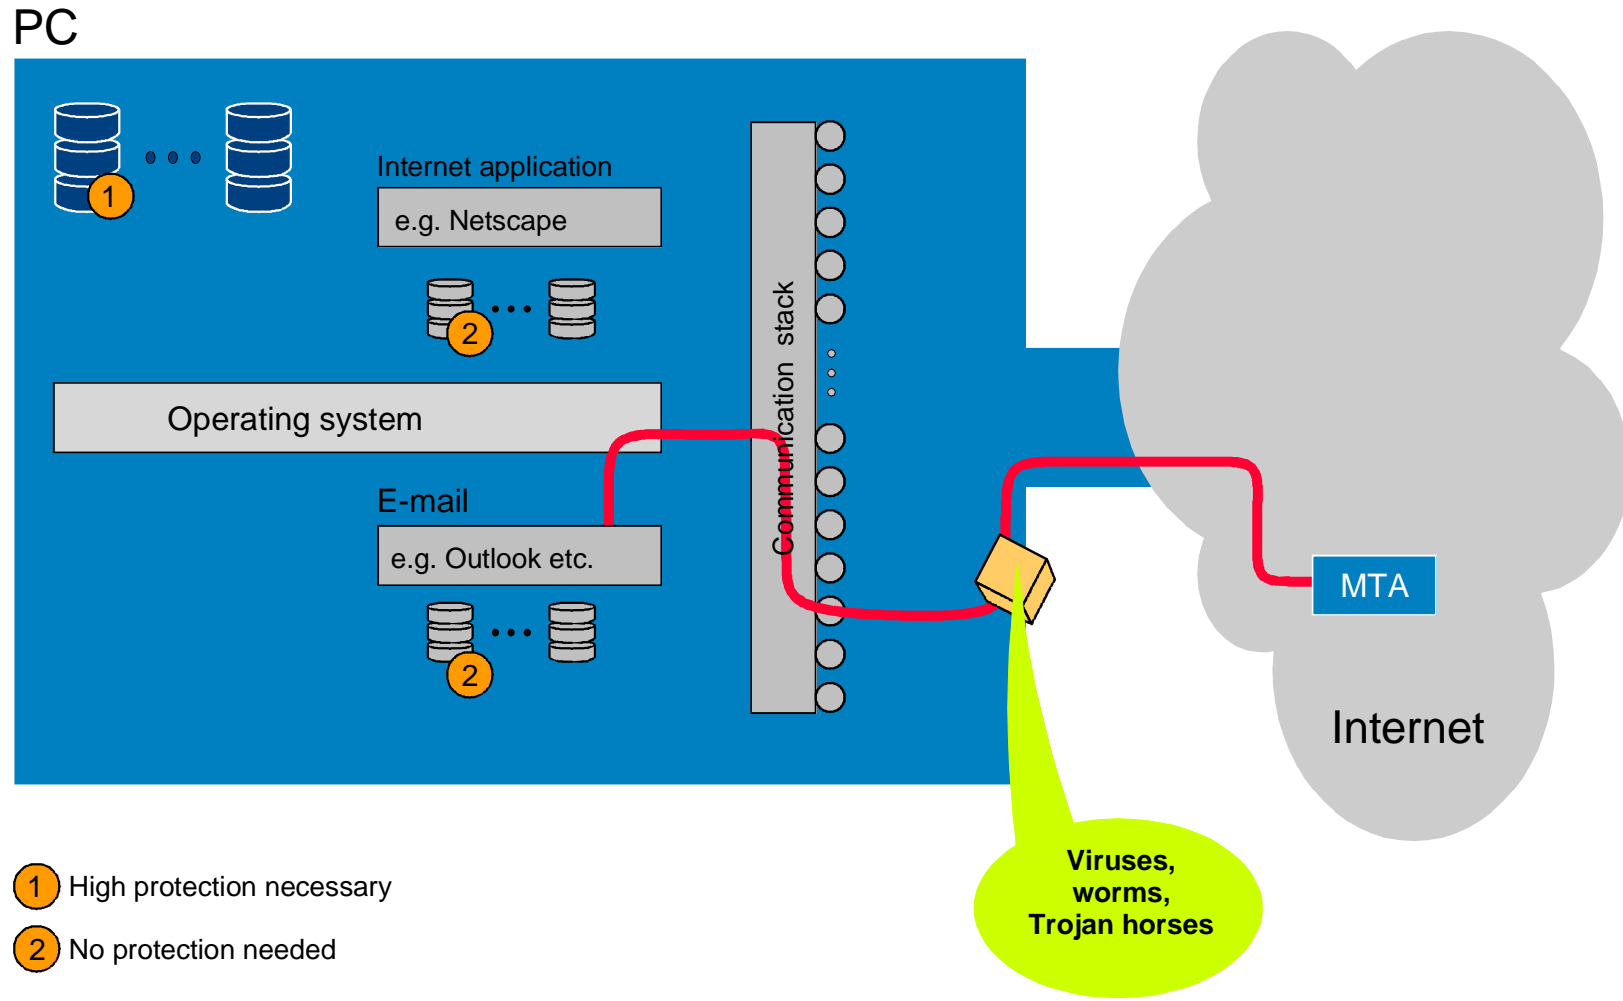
PC

1

Internet application

e.g. Netscape

2

Operating system

E-mail

e.g. Outlook etc.

2

Communication stack

MTA

Internet

Viruses, worms, Trojan horses

1 High protection necessary

2 No protection needed